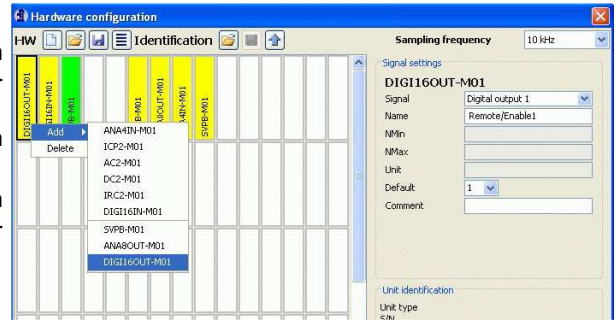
Hardware configuration

HW Identification

Sampling frequency 10 kHz

DIGI16OUT-M01
DIGI16IN-M01
B-M01
B-M01
8OUT-M01
4IN-M01
SVPB-M01

Add
Delete

ANA4IN-M01
ICP2-M01
AC2-M01
DC2-M01
IRC2-M01
DIGI16IN-M01
SVPB-M01
ANA8OUT-M01
DIGI16OUT-M01

Signal settings
DIGI16OUT-M01
Signal Digital output 1
Name Remote/Enable1
NMin
NMax
Unit
Default 1
Comment

Unit identification
Unit type
S/N